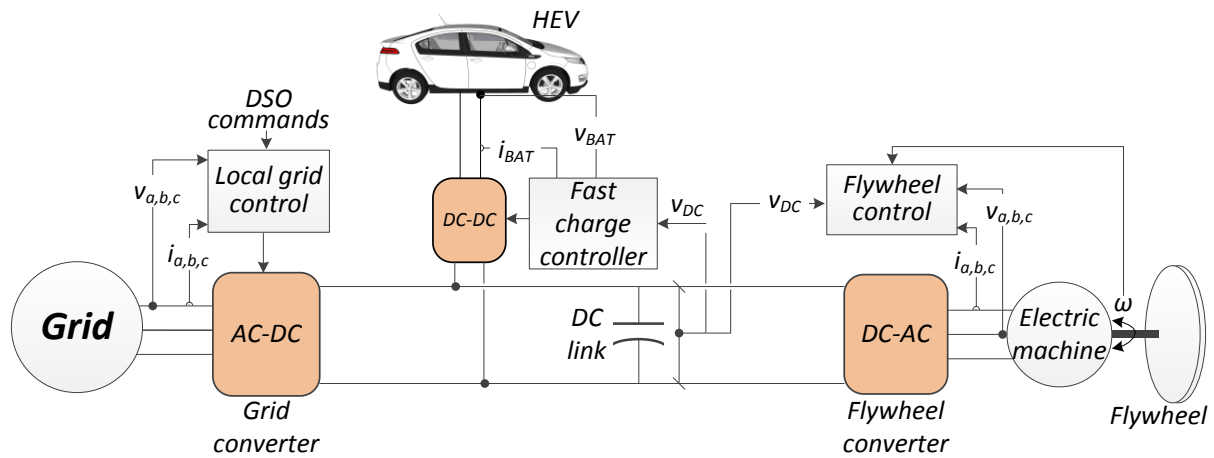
HEV

DSO commands

Local grid control

$v_{a,b,c}$

$i_{a,b,c}$

$i_{BAT}$

$v_{BAT}$

DC-DC

Fast charge controller

$v_{DC}$

$v_{DC}$

Flywheel control

$v_{a,b,c}$

$i_{a,b,c}$

Grid

AC-DC

DC link

DC-AC

Electric machine

$\omega$

Grid converter

Flywheel converter

Flywheel